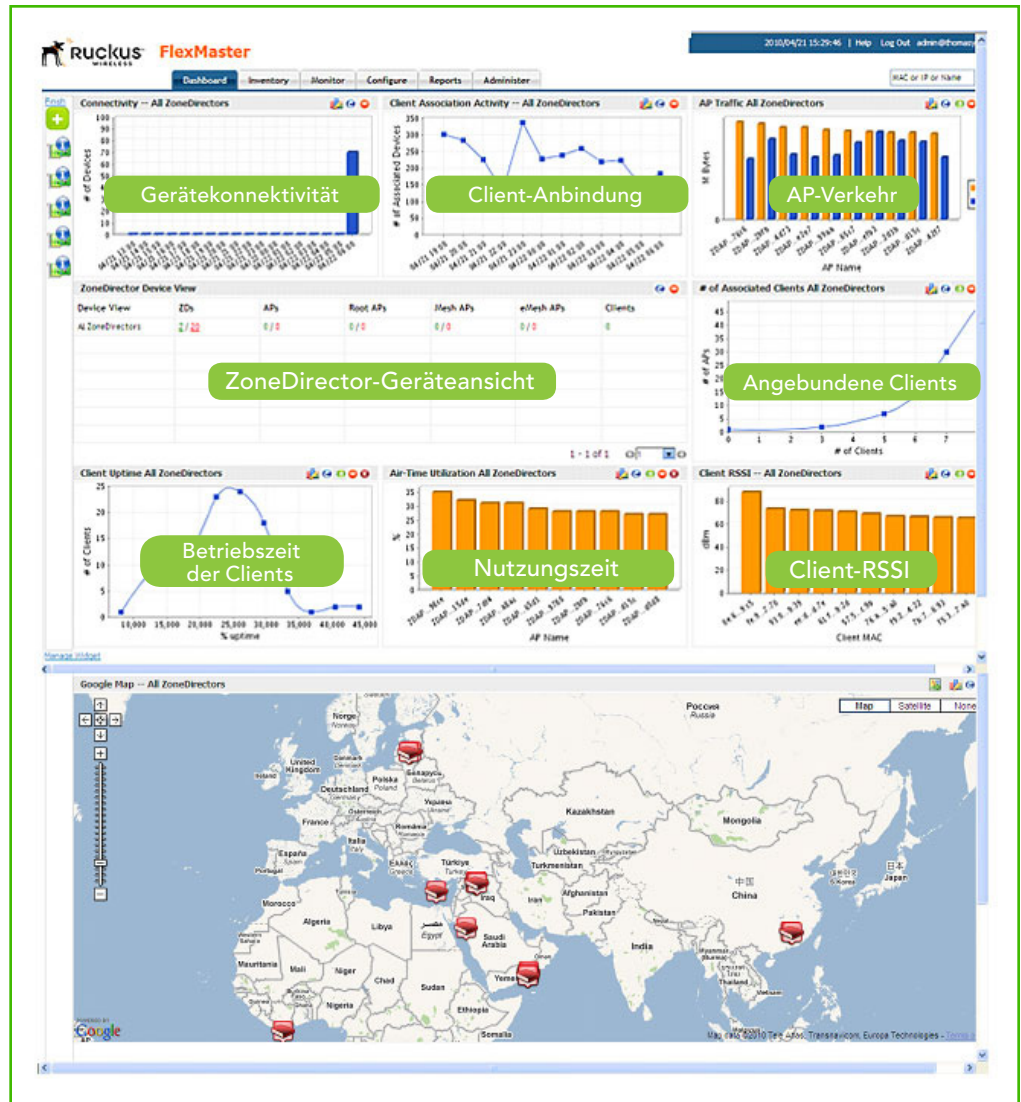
Ruckus WIRELESS FlexMaster

2010/04/21 15:29:46 | Help | Log Out admin@thomas

Dashboard | Inventory | Monitor | Configure | Reports | Administer

MAC or IP or Name

Fresh

Connectivity -- All ZoneDirectors

# of Devices

Gerätekonnektivität

Client Association Activity -- All ZoneDirectors

# of Associated Devices

Client-Anbindung

AP Traffic All ZoneDirectors

M Bytes

AP-Verkehr

AP Name

ZoneDirector Device View

| Device View | ZDs | APs | Root APs | Mesh APs | eMesh APs | Clients |
|---|---|---|---|---|---|---|
| All ZoneDirectors | 2 / 20 | 0 / 0 | 0 / 0 | 0 / 0 | 0 / 0 | 0 |

ZoneDirector-Geräteansicht

1 - 1 of 1

# of Associated Clients All ZoneDirectors

# of APs

Angebundene Clients

# of Clients

Client Uptime All ZoneDirectors

# of Clients

Betriebszeit der Clients

% uptime

Air-Time Utilization All ZoneDirectors

%

Nutzungszeit

AP Name

Client RSSI -- All ZoneDirectors

dBm

Client-RSSI

Client MAC

Manage Widget

Google Map -- All ZoneDirectors

Map | Satellite | None

Россия Russia
Norge
United Kingdom
Danmark
Polska Poland
Беларусь
Deutschland
Україна Ukraine
France
Kazakhstan
Mongolia
España Spain
Italia
Portugal
Ελλάς
Türkiye Turkey
Uzbekistan
Turkmenistan
Iraq
Iran
Afghanistan
Pakistan
中国 China
日本 Japan
Morocco
Algeria
Libya
مصر Egypt
Saudi Arabia
India
Mauritania
Mali
Niger
Chad
Sudan
Yemen
Oman
Thailand
Nigeria
Ethiopia
Somalia
Google
Map data ©2010 Tele Atlas, Transnavicom, Europa Technologies - Terms